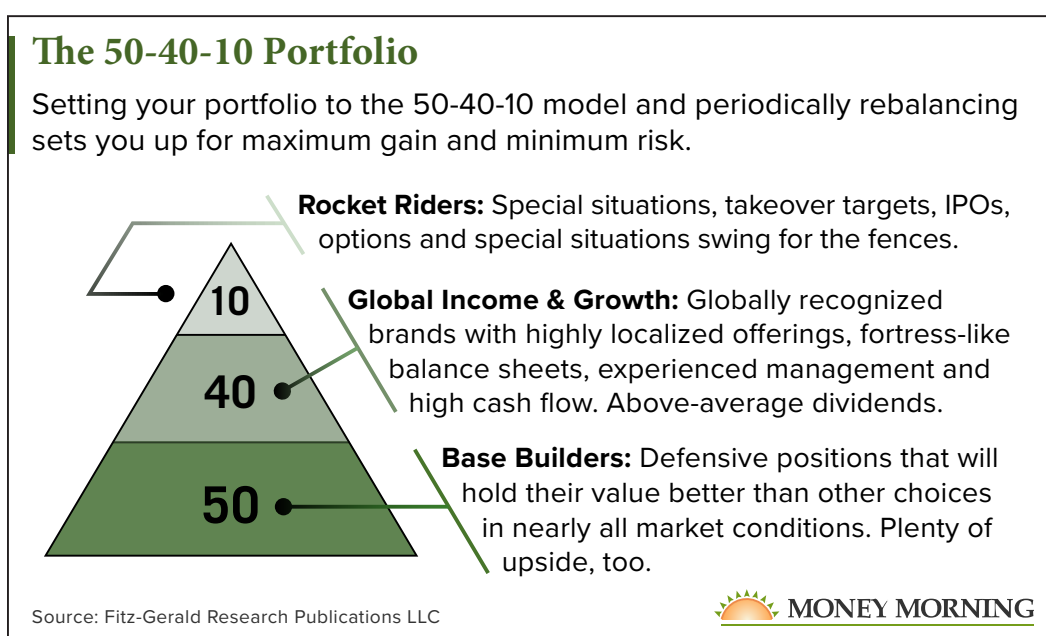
The 50-40-10 Portfolio

Setting your portfolio to the 50-40-10 model and periodically rebalancing sets you up for maximum gain and minimum risk.

10

40

50

Rocket Riders: Special situations, takeover targets, IPOs, options and special situations swing for the fences.

Global Income & Growth: Globally recognized brands with highly localized offerings, fortress-like balance sheets, experienced management and high cash flow. Above-average dividends.

Base Builders: Defensive positions that will hold their value better than other choices in nearly all market conditions. Plenty of upside, too.

Source: Fitz-Gerald Research Publications LLC

MONEY MORNING